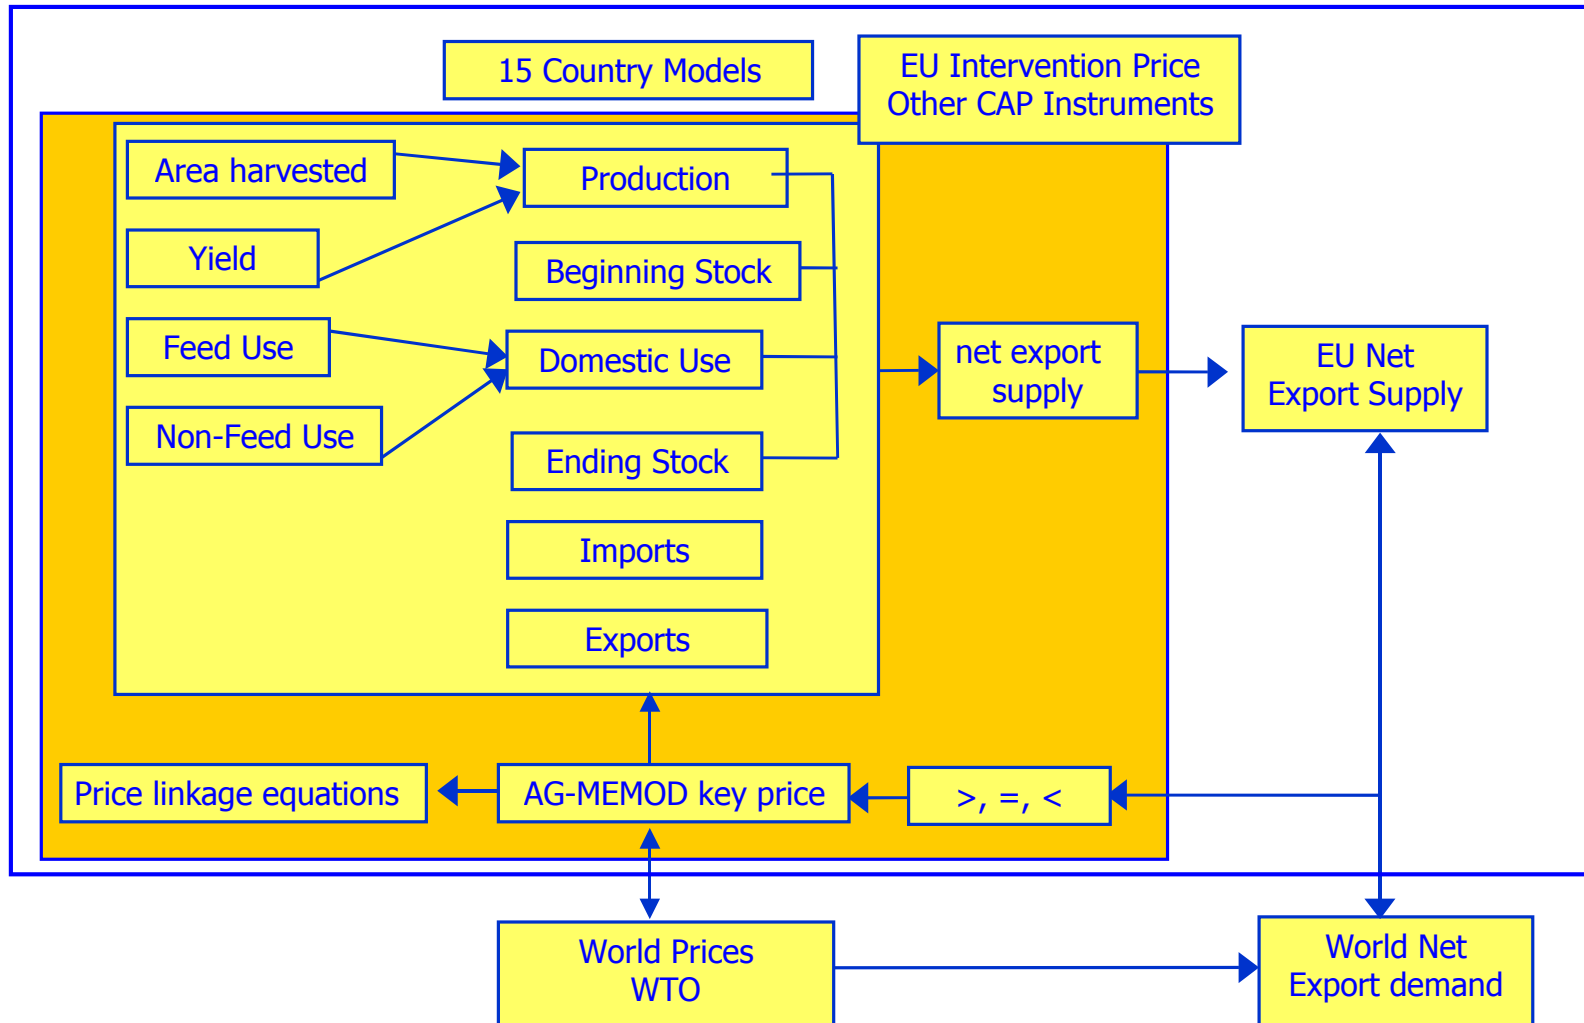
15 Country Models

EU Intervention Price
Other CAP Instruments

Area harvested

Production

Yield

Beginning Stock

Feed Use

Domestic Use

Non-Feed Use

Ending Stock

Imports

Exports

net export supply

EU Net
Export Supply

Price linkage equations

AG-MEMOD key price

>, =, <

World Prices
WTO

World Net
Export demand